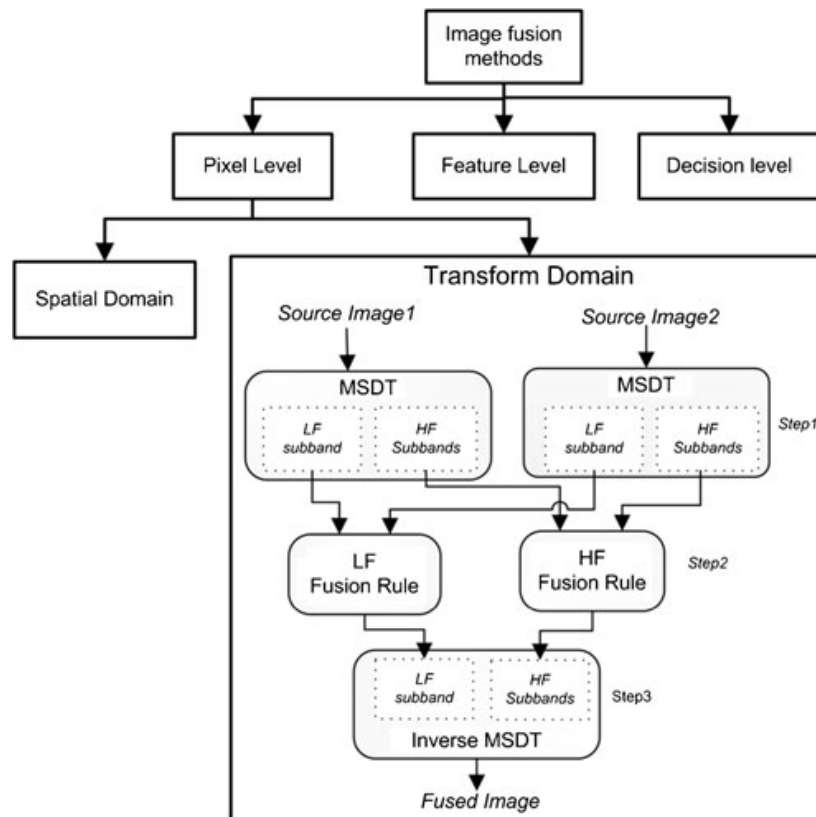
Image fusion methods

Pixel Level

Feature Level

Decision level

Spatial Domain

Transform Domain

Source Image1

Source Image2

MSDT

LF subband

HF Subbands

MSDT

LF subband

HF Subbands

Step1

LF Fusion Rule

HF Fusion Rule

Step2

LF subband

HF Subbands

Step3

Inverse MSDT

Fused Image